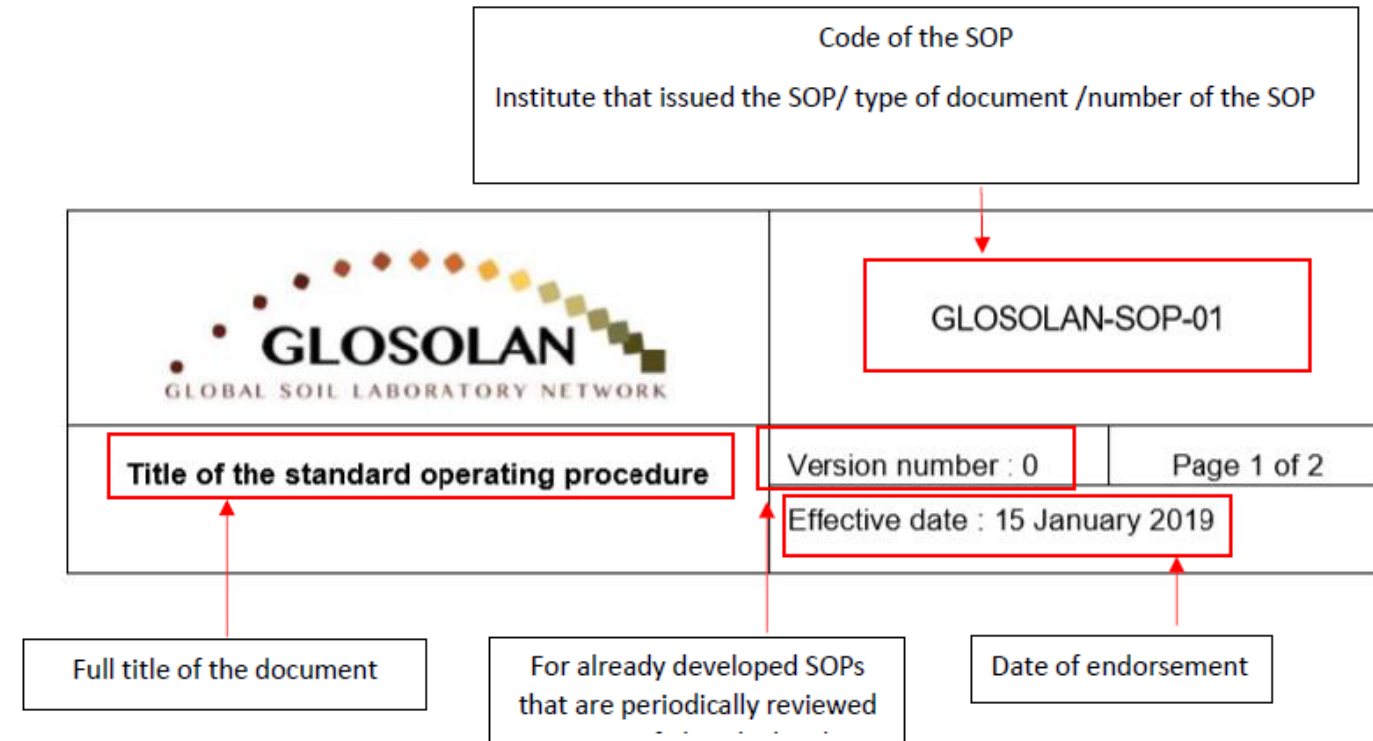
Code of the SOP

Institute that issued the SOP/ type of document /number of the SOP

GLOSOLAN
GLOBAL SOIL LABORATORY NETWORK

GLOSOLAN-SOP-01

Title of the standard operating procedure

Version number : 0

Page 1 of 2

Effective date : 15 January 2019

Full title of the document

For already developed SOPs that are periodically reviewed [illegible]

Date of endorsement